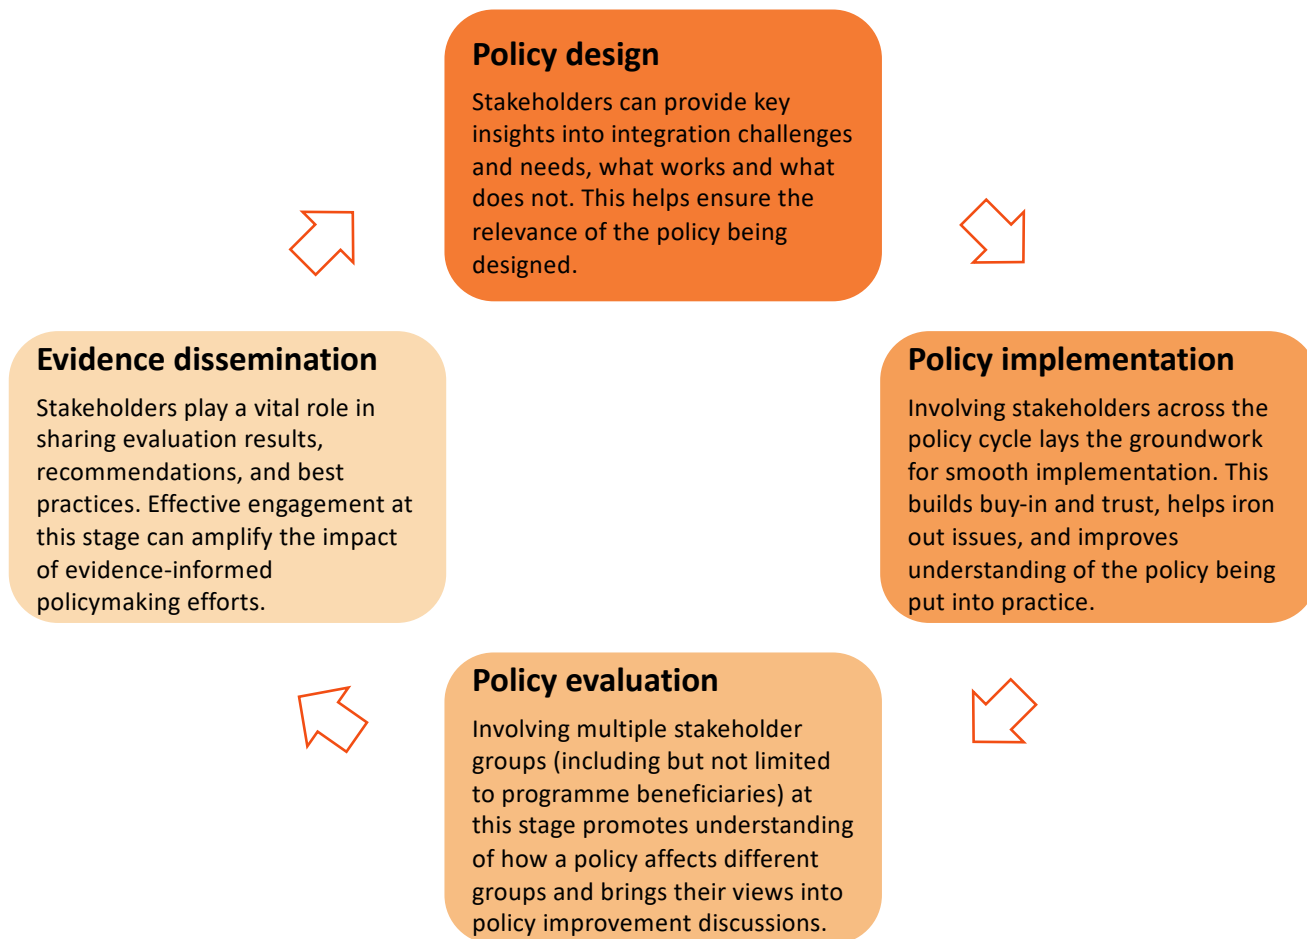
Policy design

Stakeholders can provide key insights into integration challenges and needs, what works and what does not. This helps ensure the relevance of the policy being designed.

Evidence dissemination

Stakeholders play a vital role in sharing evaluation results, recommendations, and best practices. Effective engagement at this stage can amplify the impact of evidence-informed policymaking efforts.

Policy implementation

Involving stakeholders across the policy cycle lays the groundwork for smooth implementation. This builds buy-in and trust, helps iron out issues, and improves understanding of the policy being put into practice.

Policy evaluation

Involving multiple stakeholder groups (including but not limited to programme beneficiaries) at this stage promotes understanding of how a policy affects different groups and brings their views into policy improvement discussions.